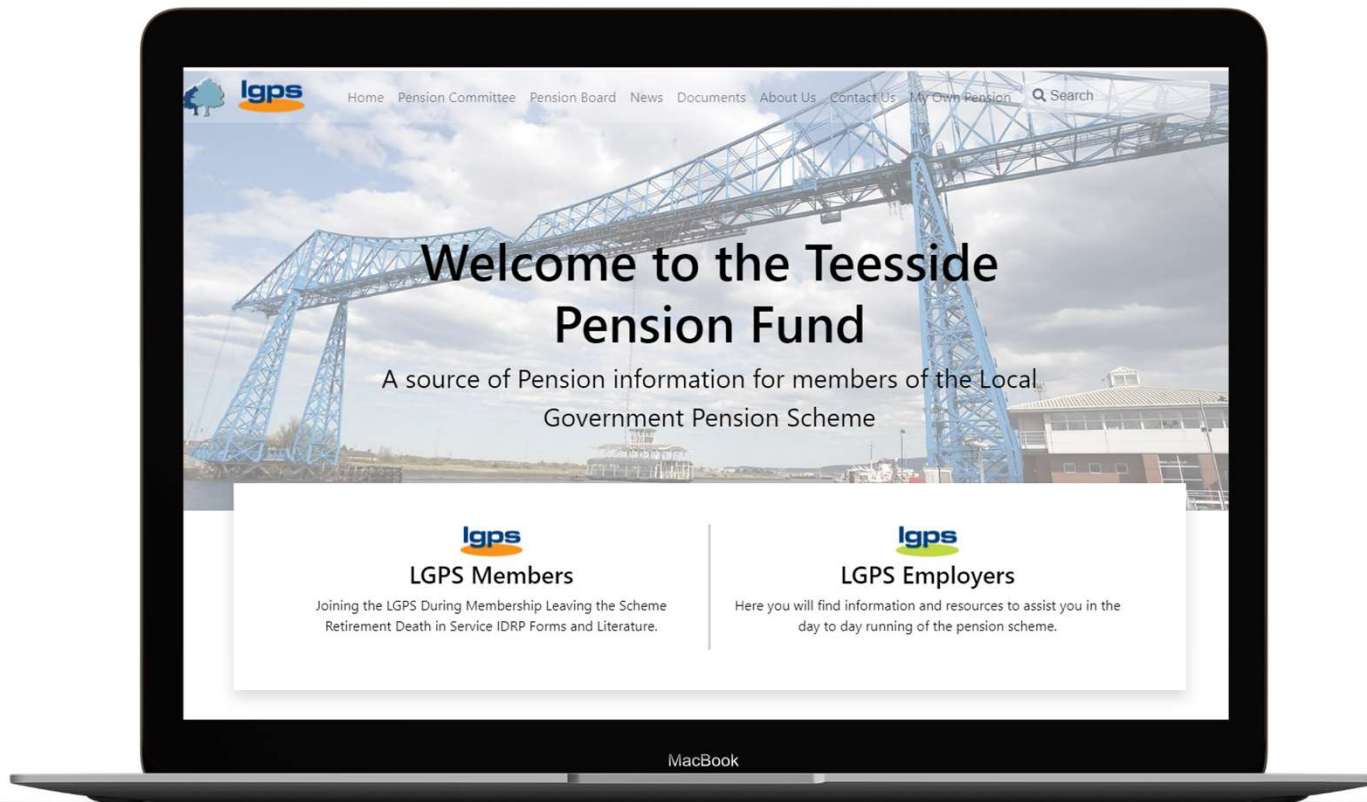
lgps

Home Pension Committee Pension Board News Documents About Us Contact Us My Own Pension Search

Welcome to the Teesside Pension Fund

A source of Pension information for members of the Local Government Pension Scheme

lgps

LGPS Members

Joining the LGPS During Membership Leaving the Scheme Retirement Death in Service IDRP Forms and Literature.

lgps

LGPS Employers

Here you will find information and resources to assist you in the day to day running of the pension scheme.

MacBook